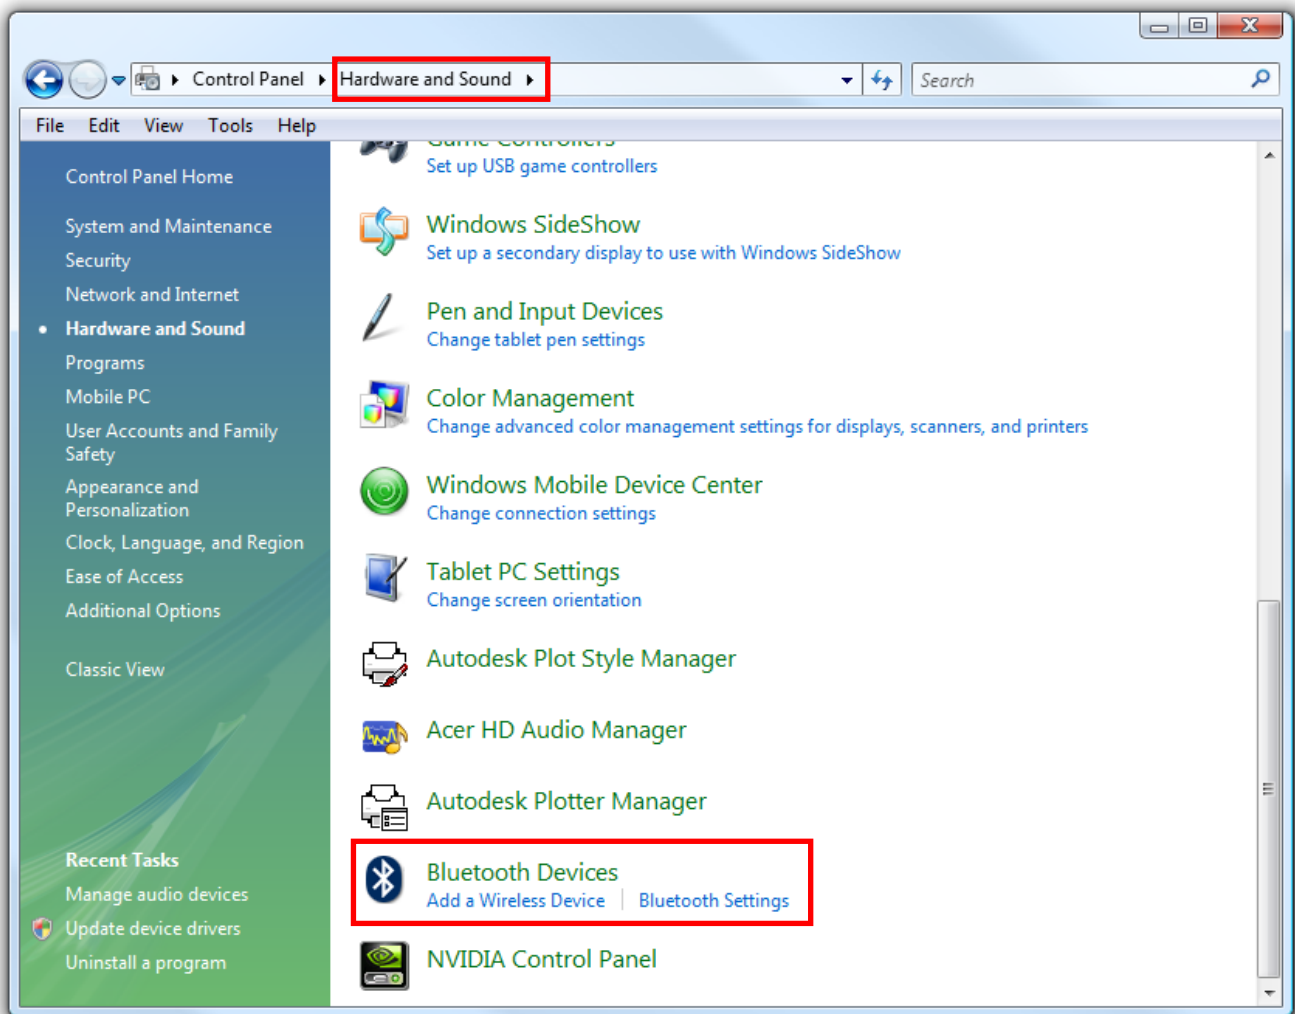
Control Panel ▸ Hardware and Sound ▸

Search

File Edit View Tools Help

Control Panel Home

System and Maintenance
Security
Network and Internet
Hardware and Sound
Programs
Mobile PC
User Accounts and Family Safety
Appearance and Personalization
Clock, Language, and Region
Ease of Access
Additional Options

Classic View

Recent Tasks
Manage audio devices
Update device drivers
Uninstall a program

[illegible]
Set up USB game controllers

Windows SideShow
Set up a secondary display to use with Windows SideShow

Pen and Input Devices
Change tablet pen settings

Color Management
Change advanced color management settings for displays, scanners, and printers

Windows Mobile Device Center
Change connection settings

Tablet PC Settings
Change screen orientation

Autodesk Plot Style Manager

Acer HD Audio Manager

Autodesk Plotter Manager

Bluetooth Devices
Add a Wireless Device | Bluetooth Settings

NVIDIA Control Panel